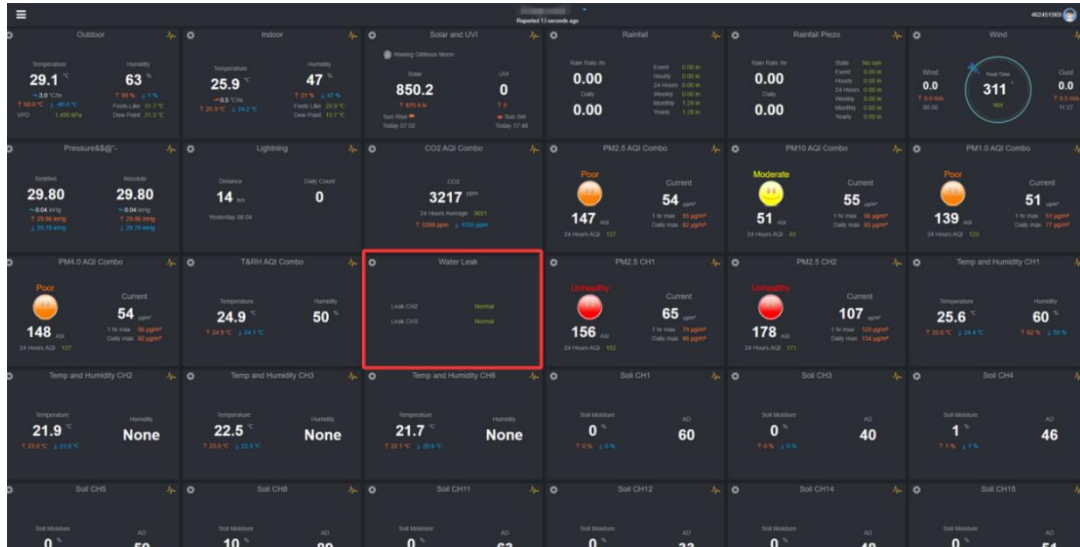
Reported 13 seconds ago

Outdoor
Temperature
29.1 ℃
Humidity
63 %
Feels Like 31.7 ℃
Dew Point 21.3 ℃
VPD 1.490 kPa

Indoor
Temperature
25.9 ℃
Humidity
47 %
Feels Like 25.9 ℃
Dew Point 13.7 ℃

Solar and UVI
Waxing Gibbous Moon
Solar
850.2
UVI
0
Sun Rise
Today 07:02
Sun Set
Today 17:48

Rainfall
Rain Rate in/hr
0.00
Daily
0.00
Event 0.00 in
Hourly 0.00 in
24 Hours 0.00 in
Weekly 0.00 in
Monthly 1.28 in
Yearly 1.28 in

Rainfall Piezo
Rain Rate in/hr
0.00
Daily
0.00
State No rain
Event 0.00 in
Hourly 0.00 in
24 Hours 0.00 in
Weekly 0.00 in
Monthly 0.00 in
Yearly 0.00 in

Wind
Wind
0.0
Real-Time
311
NW
Gust
0.0

Pressure&$@'-
Relative
29.80
Absolute
29.80

Lightning
Distance
14 km
Daily Count
0
Yesterday 06:04

CO2 AQI Combo
CO2
3217 ppm
24 Hours Average 3601

PM2.5 AQI Combo
Poor
Current
54 µg/m³
147 AQI
24 Hours AQI 127

PM10 AQI Combo
Moderate
Current
55 µg/m³
51 AQI
24 Hours AQI 43

PM1.0 AQI Combo
Poor
Current
51 µg/m³
139 AQI
24 Hours AQI 120

PM4.0 AQI Combo
Poor
Current
54 µg/m³
148 AQI
24 Hours AQI 127

T&RH AQI Combo
Temperature
24.9 ℃
Humidity
50 %

Water Leak
Leak CH2 Normal
Leak CH3 Normal

PM2.5 CH1
Unhealthy
Current
65 µg/m³
156 AQI
24 Hours AQI 152

PM2.5 CH2
Unhealthy
Current
107 µg/m³
178 AQI
24 Hours AQI 171

Temp and Humidity CH1
Temperature
25.6 ℃
Humidity
60 %

Temp and Humidity CH2
Temperature
21.9 ℃
Humidity
None

Temp and Humidity CH3
Temperature
22.5 ℃
Humidity
None

Temp and Humidity CH8
Temperature
21.7 ℃
Humidity
None

Soil CH1
Soil Moisture
0 %
AD
60

Soil CH3
Soil Moisture
0 %
AD
40

Soil CH4
Soil Moisture
1 %
AD
46

Soil CH5
Soil Moisture
0 %
AD

Soil CH8
Soil Moisture
10 %
AD

Soil CH11
Soil Moisture
0 %
AD

Soil CH12
Soil Moisture
0 %
AD

Soil CH14
Soil Moisture
0 %
AD

Soil CH15
Soil Moisture
0 %
AD